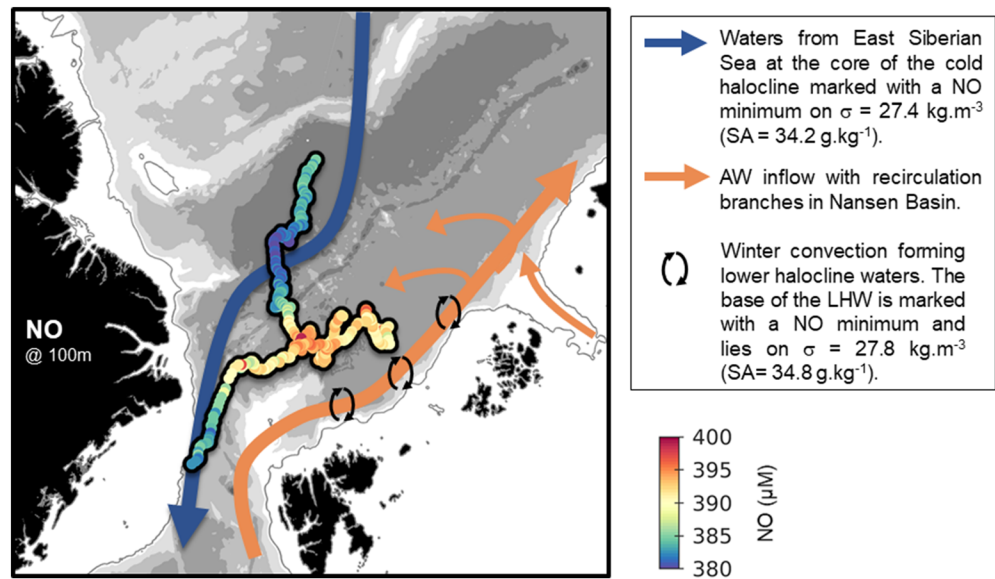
NO
@ 100m

Waters from East Siberian Sea at the core of the cold halocline marked with a NO minimum on $\sigma$ = 27.4 kg.m$^{-3}$ (SA = 34.2 g.kg$^{-1}$).

AW inflow with recirculation branches in Nansen Basin.

Winter convection forming lower halocline waters. The base of the LHW is marked with a NO minimum and lies on $\sigma$ = 27.8 kg.m$^{-3}$ (SA= 34.8 g.kg$^{-1}$).

400
395
390
385
380
NO (µM)